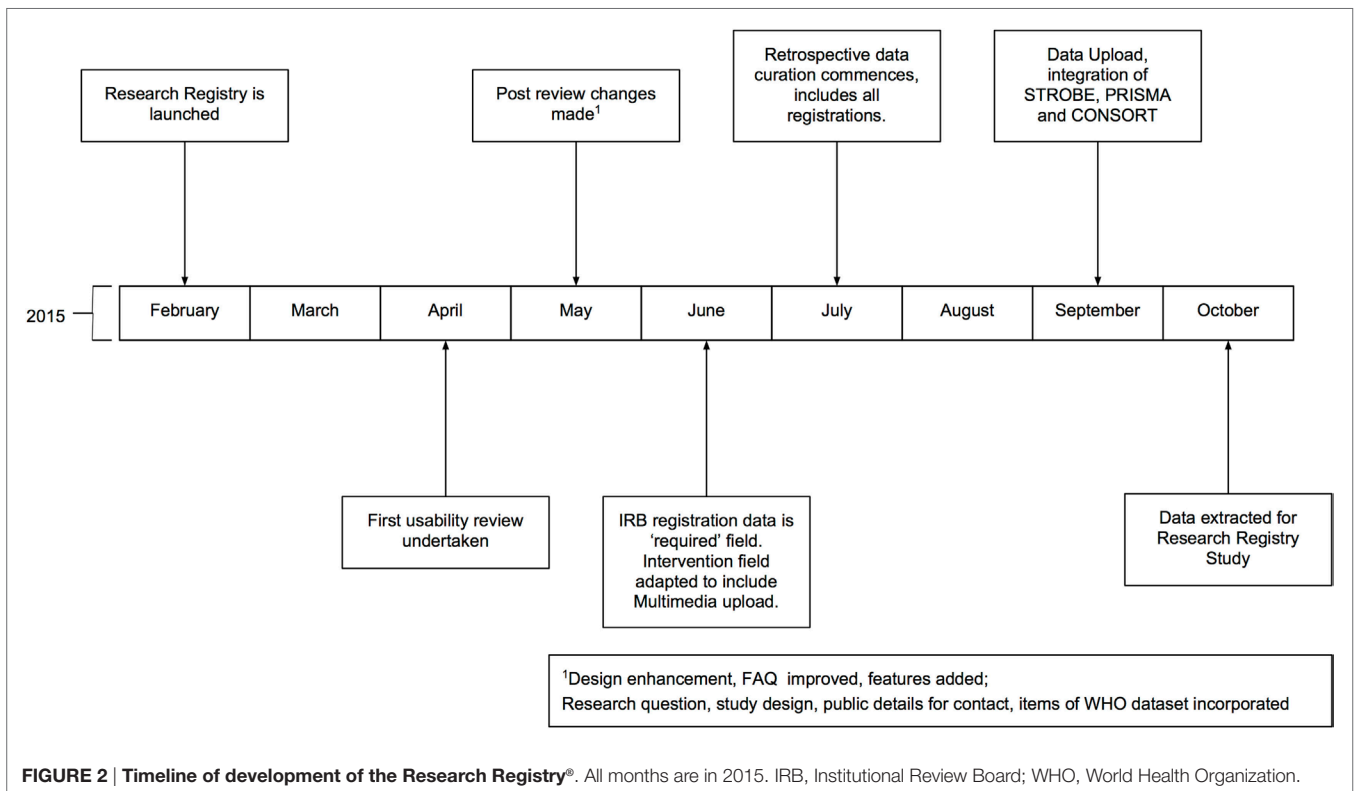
Research Registry is launched

Post review changes made$^1$

Retrospective data curation commences, includes all registrations.

Data Upload, integration of STROBE, PRISMA and CONSORT

2015

| February | March | April | May | June | July | August | September | October |
|---|---|---|---|---|---|---|---|---|

First usability review undertaken

IRB registration data is 'required' field. Intervention field adapted to include Multimedia upload.

Data extracted for Research Registry Study

$^1$Design enhancement, FAQ improved, features added;
Research question, study design, public details for contact, items of WHO dataset incorporated

**FIGURE 2** | **Timeline of development of the Research Registry®**. All months are in 2015. IRB, Institutional Review Board; WHO, World Health Organization.